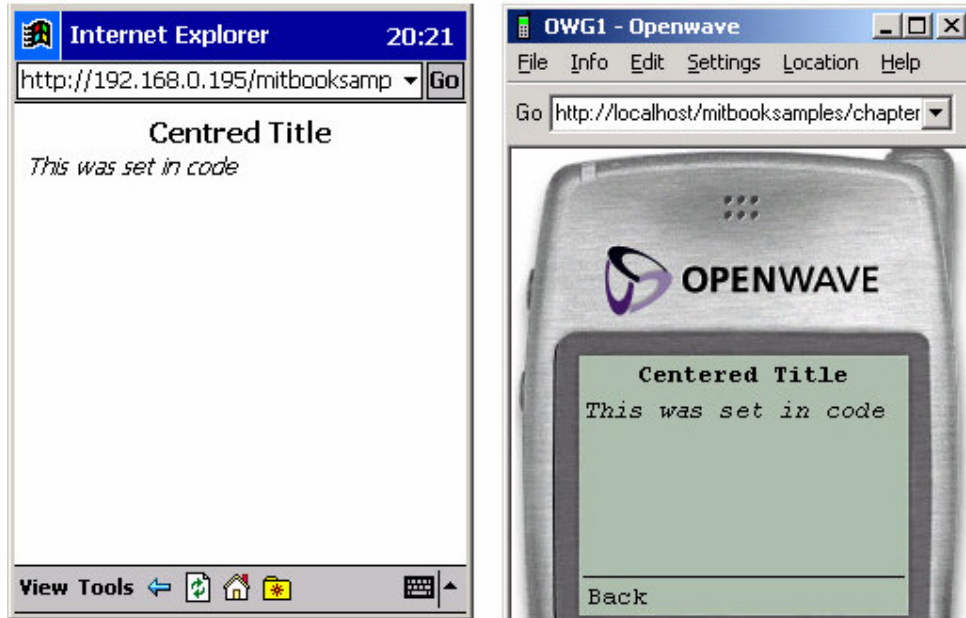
Internet Explorer 20:21

http://192.168.0.195/mitbooksamp Go

Centred Title

This was set in code

View Tools

OWG1 - Openwave

File Info Edit Settings Location Help

Go http://localhost/mitbooksamples/chapter

OPENWAVE

Centered Title

This was set in code

Back